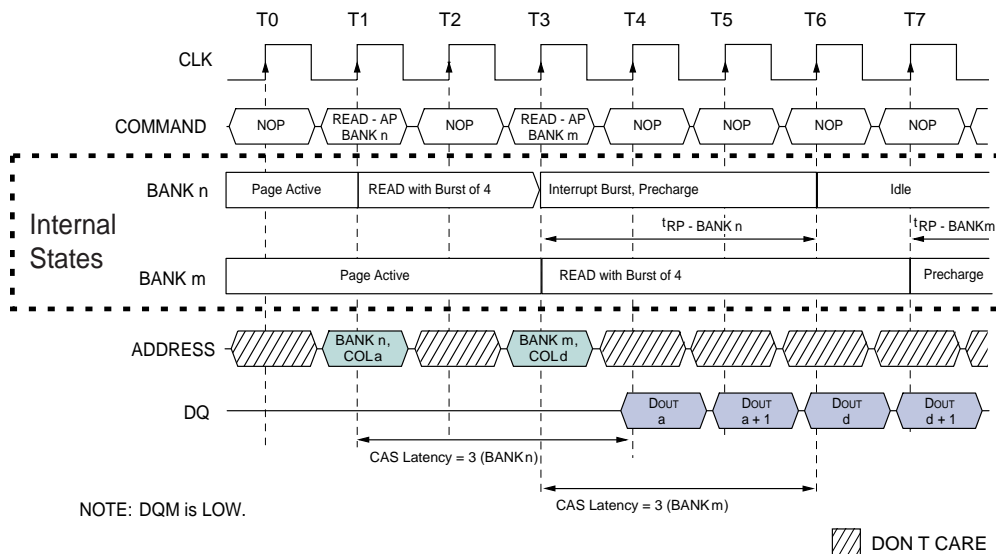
T0 T1 T2 T3 T4 T5 T6 T7

CLK

COMMAND NOP READ - AP BANK n NOP READ - AP BANK m NOP NOP NOP NOP

BANK n Page Active READ with Burst of 4 Interrupt Burst, Precharge Idle

Internal States

$t_{RP}$ - BANK n $t_{RP}$ - BANKm

BANK m Page Active READ with Burst of 4 Precharge

ADDRESS BANK n, COL a BANK m, COL d

DQ DOUT a DOUT a + 1 DOUT d DOUT d + 1

CAS Latency = 3 (BANK n)

CAS Latency = 3 (BANK m)

NOTE: DQM is LOW.

DON T CARE